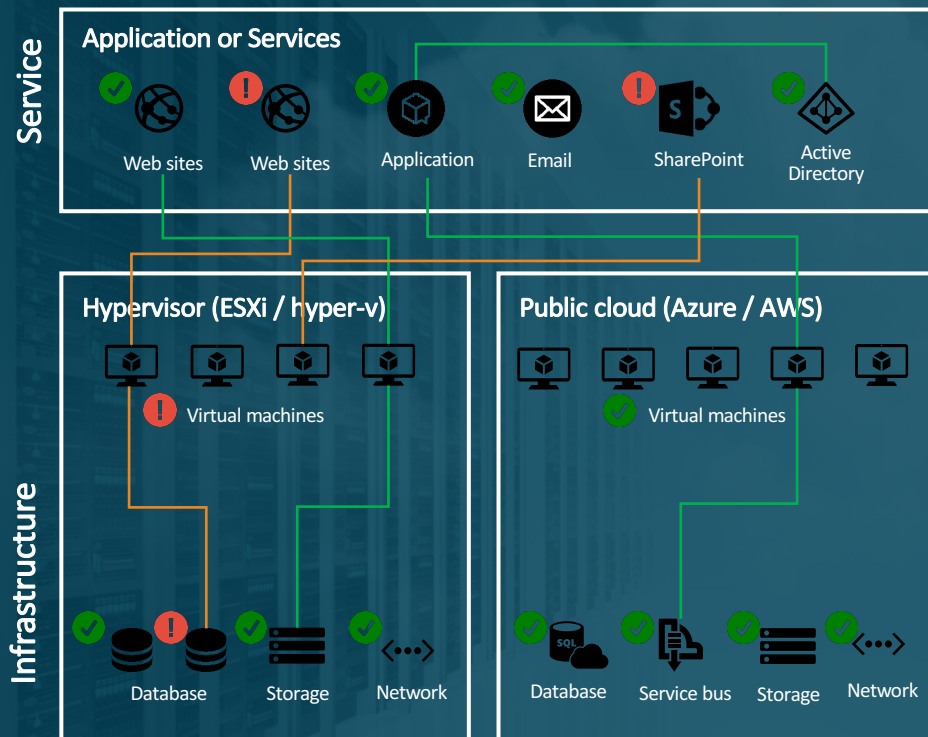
Service

Application or Services

Web sites

Web sites

Application

Email

SharePoint

Active Directory

Infrastructure

Hypervisor (ESXi / hyper-v)

Virtual machines

Database

Storage

Network

Public cloud (Azure / AWS)

Virtual machines

SQL

Database

Service bus

Storage

Network